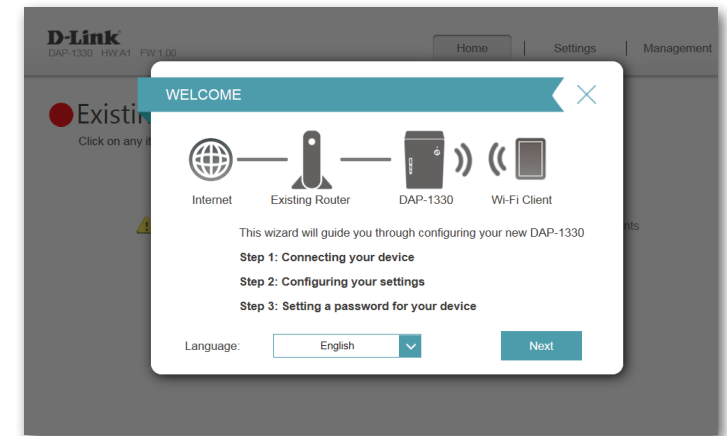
D-Link
DAP-1330 HW:A1 FW:1.00

Home | Settings | Management

Existi

Click on any i

nts

WELCOME

Internet Existing Router DAP-1330 Wi-Fi Client

This wizard will guide you through configuring your new DAP-1330

Step 1: Connecting your device

Step 2: Configuring your settings

Step 3: Setting a password for your device

Language: English

Next